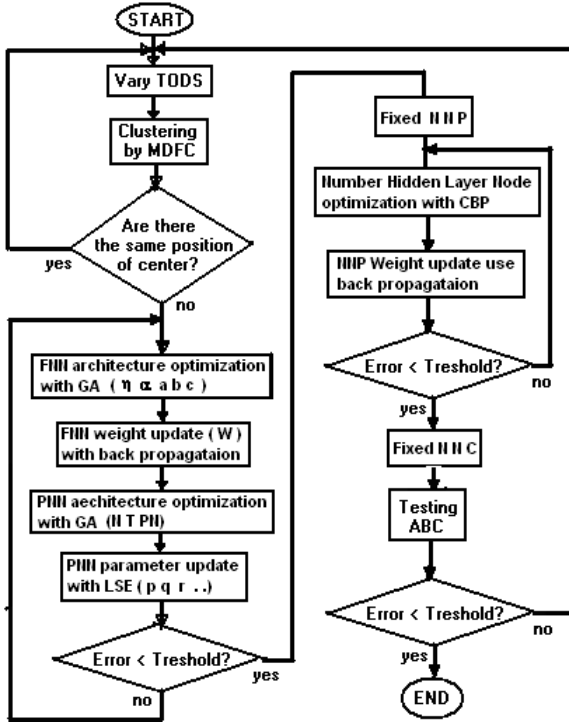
START

Vary TODS

Clustering by MDFC

Are there the same position of center?

yes

no

FNN architecture optimization with GA ( η α a b c )

FNN weight update ( W ) with back propagataion

PNN aechitecture optimization with GA (N T PN)

PNN parameter update with LSE ( p q r ..)

Error < Treshold?

no

yes

Fixed N N P

Number Hidden Layer Node optimization with CBP

NNP Weight update use back propagataion

Error < Treshold?

no

yes

Fixed N N C

Testing ABC

Error < Treshold?

no

yes

END